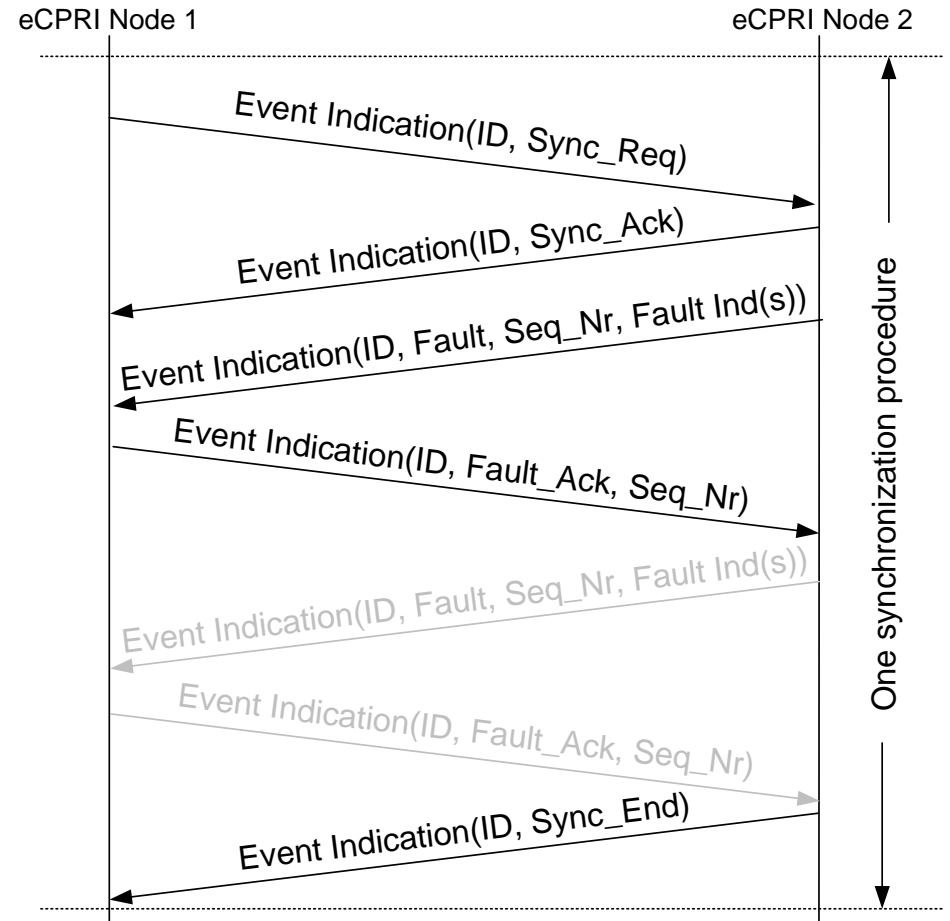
eCPRI Node 1

eCPRI Node 2

Event Indication(ID, Sync_Req)

Event Indication(ID, Sync_Ack)

Event Indication(ID, Fault, Seq_Nr, Fault Ind(s))

Event Indication(ID, Fault_Ack, Seq_Nr)

Event Indication(ID, Fault, Seq_Nr, Fault Ind(s))

Event Indication(ID, Fault_Ack, Seq_Nr)

Event Indication(ID, Sync_End)

One synchronization procedure